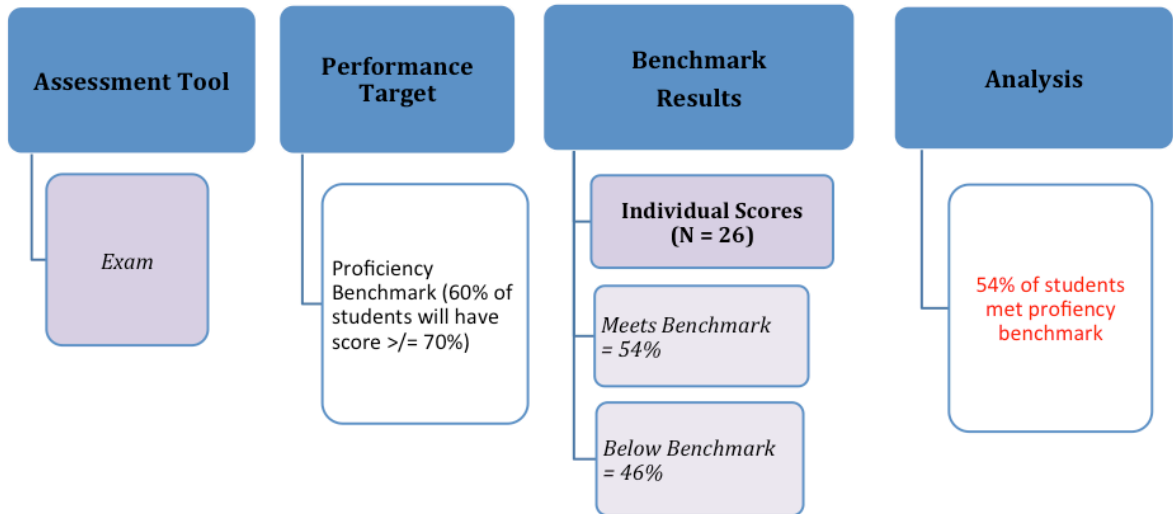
Assessment Tool

Exam

Performance Target

Proficiency Benchmark (60% of students will have score >/= 70%)

Benchmark Results

Individual Scores (N = 26)

Meets Benchmark = 54%

Below Benchmark = 46%

Analysis

54% of students met profiency benchmark